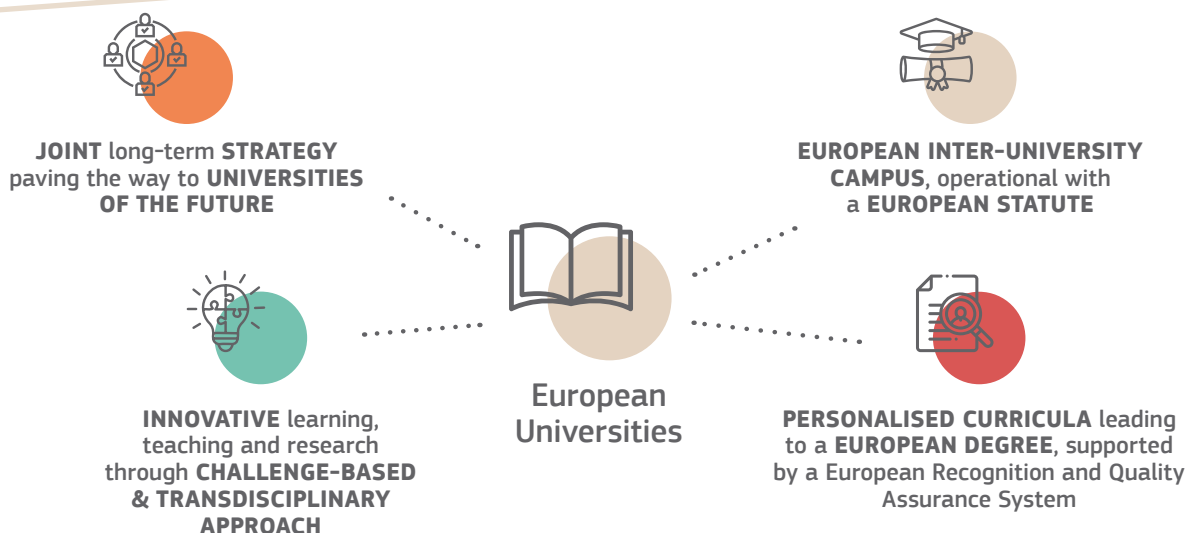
**JOINT** long-term **STRATEGY** paving the way to **UNIVERSITIES OF THE FUTURE**

**EUROPEAN INTER-UNIVERSITY CAMPUS**, operational with a **EUROPEAN STATUTE**

European Universities

**INNOVATIVE** learning, teaching and research through **CHALLENGE-BASED & TRANSDISCIPLINARY APPROACH**

**PERSONALISED CURRICULA** leading to a **EUROPEAN DEGREE**, supported by a European Recognition and Quality Assurance System